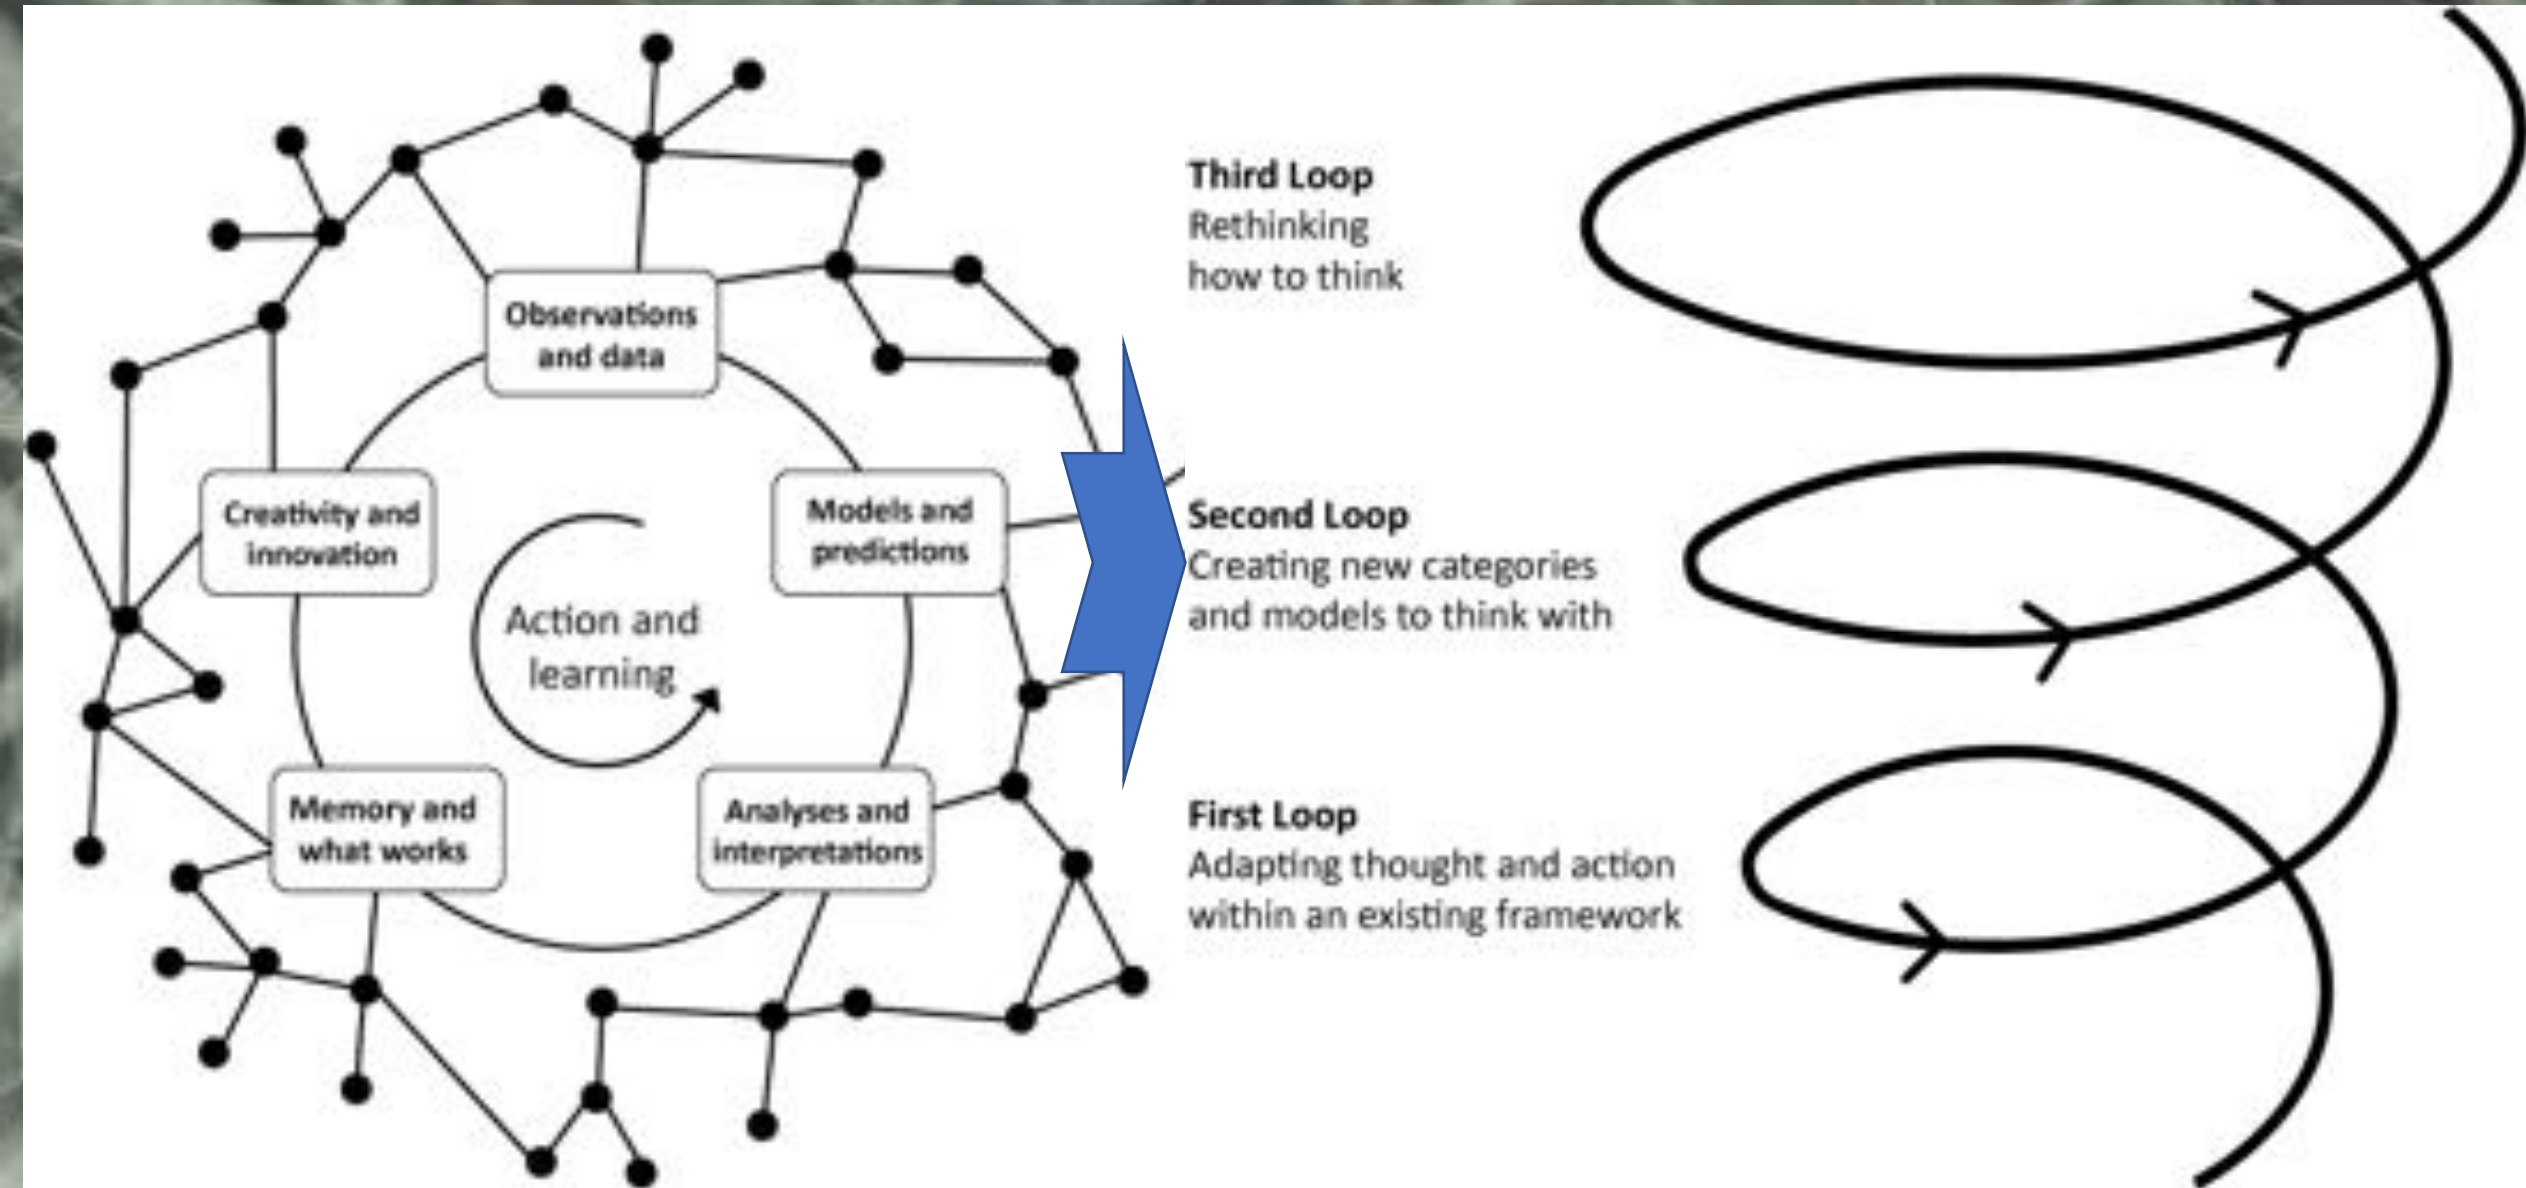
Observations and data

Creativity and innovation

Models and predictions

Action and learning

Memory and what works

Analyses and interpretations

Third Loop
Rethinking how to think

Second Loop
Creating new categories and models to think with

First Loop
Adapting thought and action within an existing framework